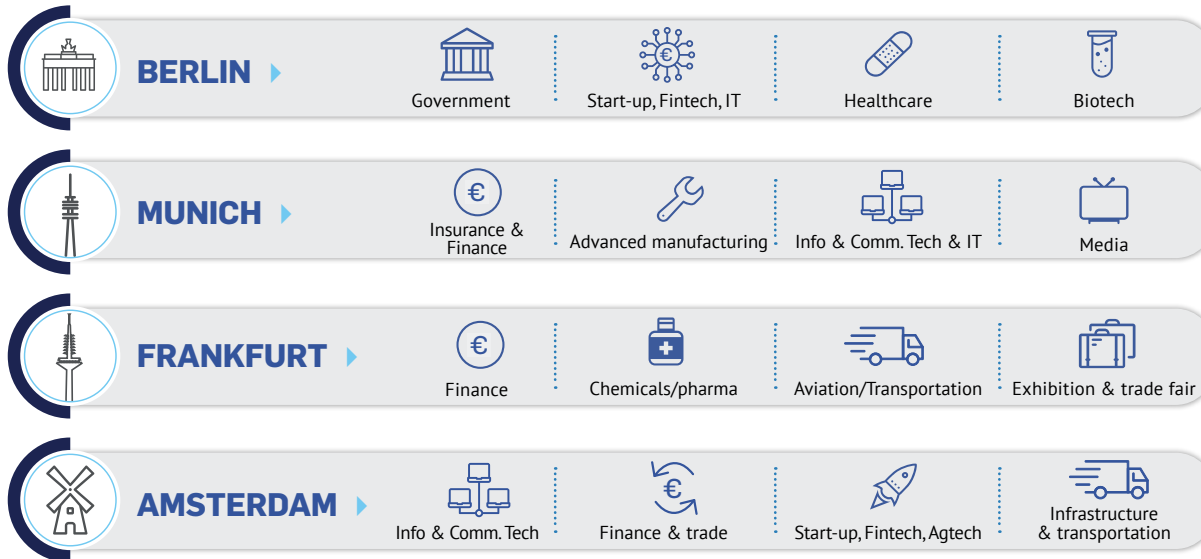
BERLIN
Government
€
Start-up, Fintech, IT
Healthcare
Biotech

MUNICH
€
Insurance & Finance
Advanced manufacturing
Info & Comm. Tech & IT
Media

FRANKFURT
€
Finance
Chemicals/pharma
Aviation/Transportation
Exhibition & trade fair

AMSTERDAM
Info & Comm. Tech
€
Finance & trade
Start-up, Fintech, Agtech
Infrastructure & transportation